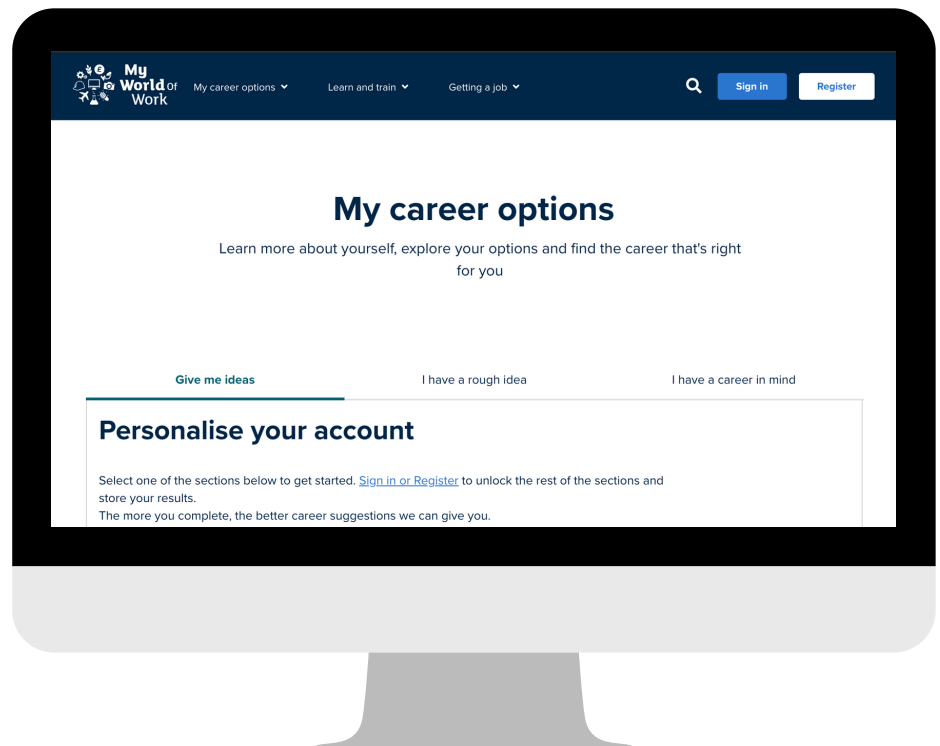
My World of Work

My career options

Learn and train

Getting a job

Sign in

Register

My career options

Learn more about yourself, explore your options and find the career that's right for you

Give me ideas

I have a rough idea

I have a career in mind

Personalise your account

Select one of the sections below to get started. Sign in or Register to unlock the rest of the sections and store your results.
The more you complete, the better career suggestions we can give you.